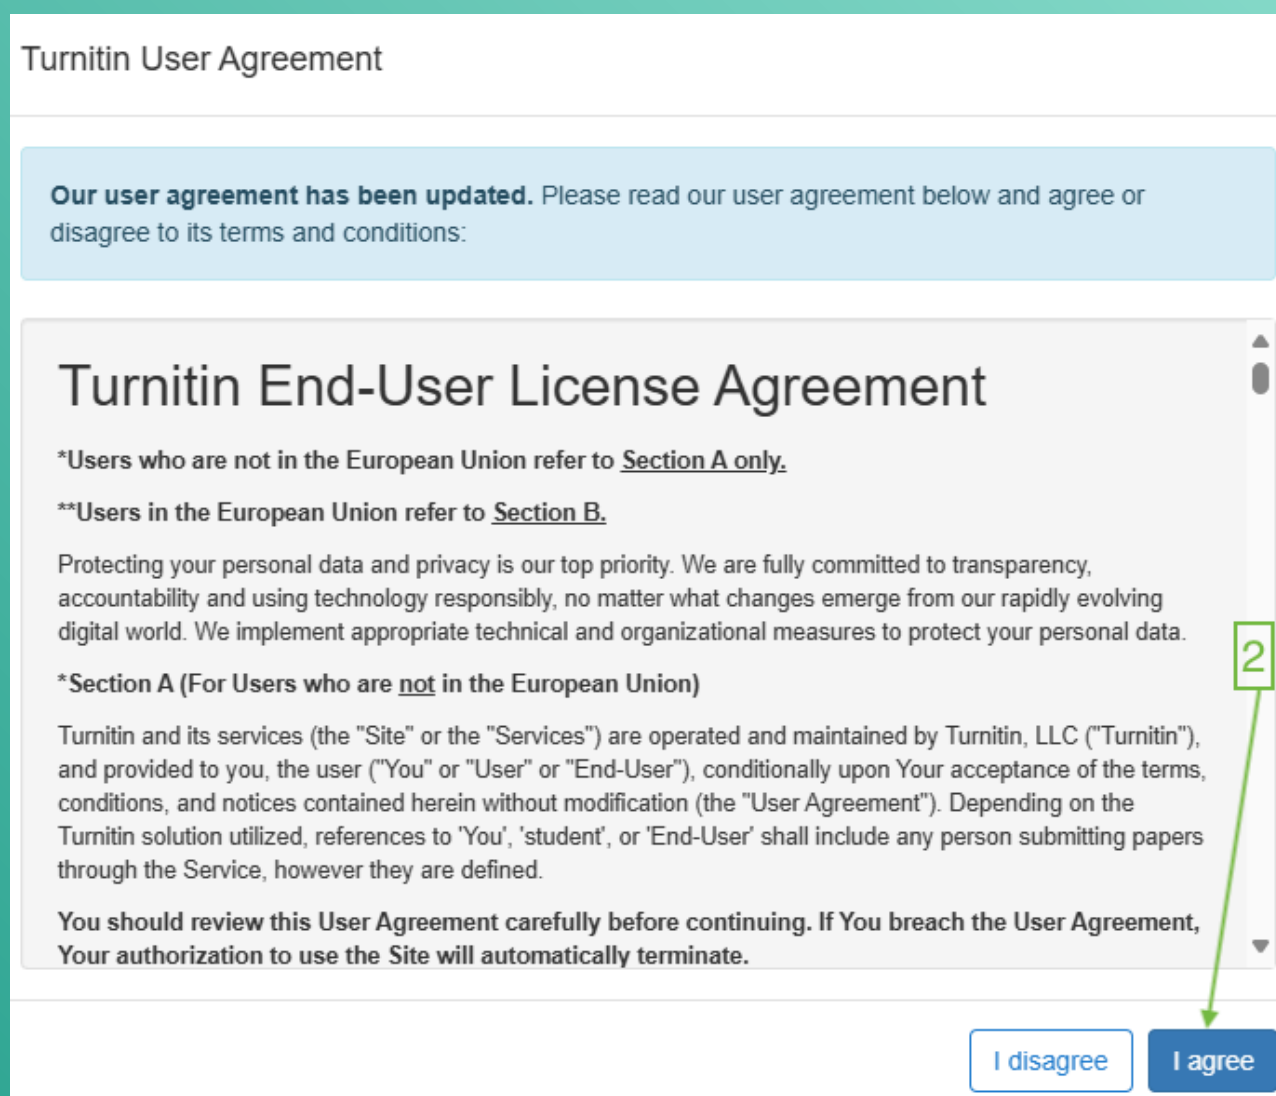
Turnitin User Agreement

**Our user agreement has been updated.** Please read our user agreement below and agree or disagree to its terms and conditions:

Turnitin End-User License Agreement

*Users who are not in the European Union refer to Section A only.

**Users in the European Union refer to Section B.

Protecting your personal data and privacy is our top priority. We are fully committed to transparency, accountability and using technology responsibly, no matter what changes emerge from our rapidly evolving digital world. We implement appropriate technical and organizational measures to protect your personal data.

*Section A (For Users who are not in the European Union)

Turnitin and its services (the "Site" or the "Services") are operated and maintained by Turnitin, LLC ("Turnitin"), and provided to you, the user ("You" or "User" or "End-User"), conditionally upon Your acceptance of the terms, conditions, and notices contained herein without modification (the "User Agreement"). Depending on the Turnitin solution utilized, references to 'You', 'student', or 'End-User' shall include any person submitting papers through the Service, however they are defined.

You should review this User Agreement carefully before continuing. If You breach the User Agreement, Your authorization to use the Site will automatically terminate.

2

I disagree

I agree